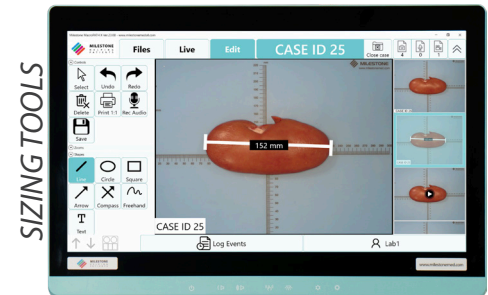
SIZING TOOLS

MILESTONE

Files

Live

Edit

CASE ID 25

Close case

4

0

1

Controls

Select

Undo

Redo

Delete

Print 1:1

Rec Audio

Save

Zoom

Shape

Line

Circle

Square

Arrow

Compass

Freehand

Text

MILESTONE

152 mm

CASE ID 25

Log Events

Lab1

MILESTONE

www.milestonemed.com